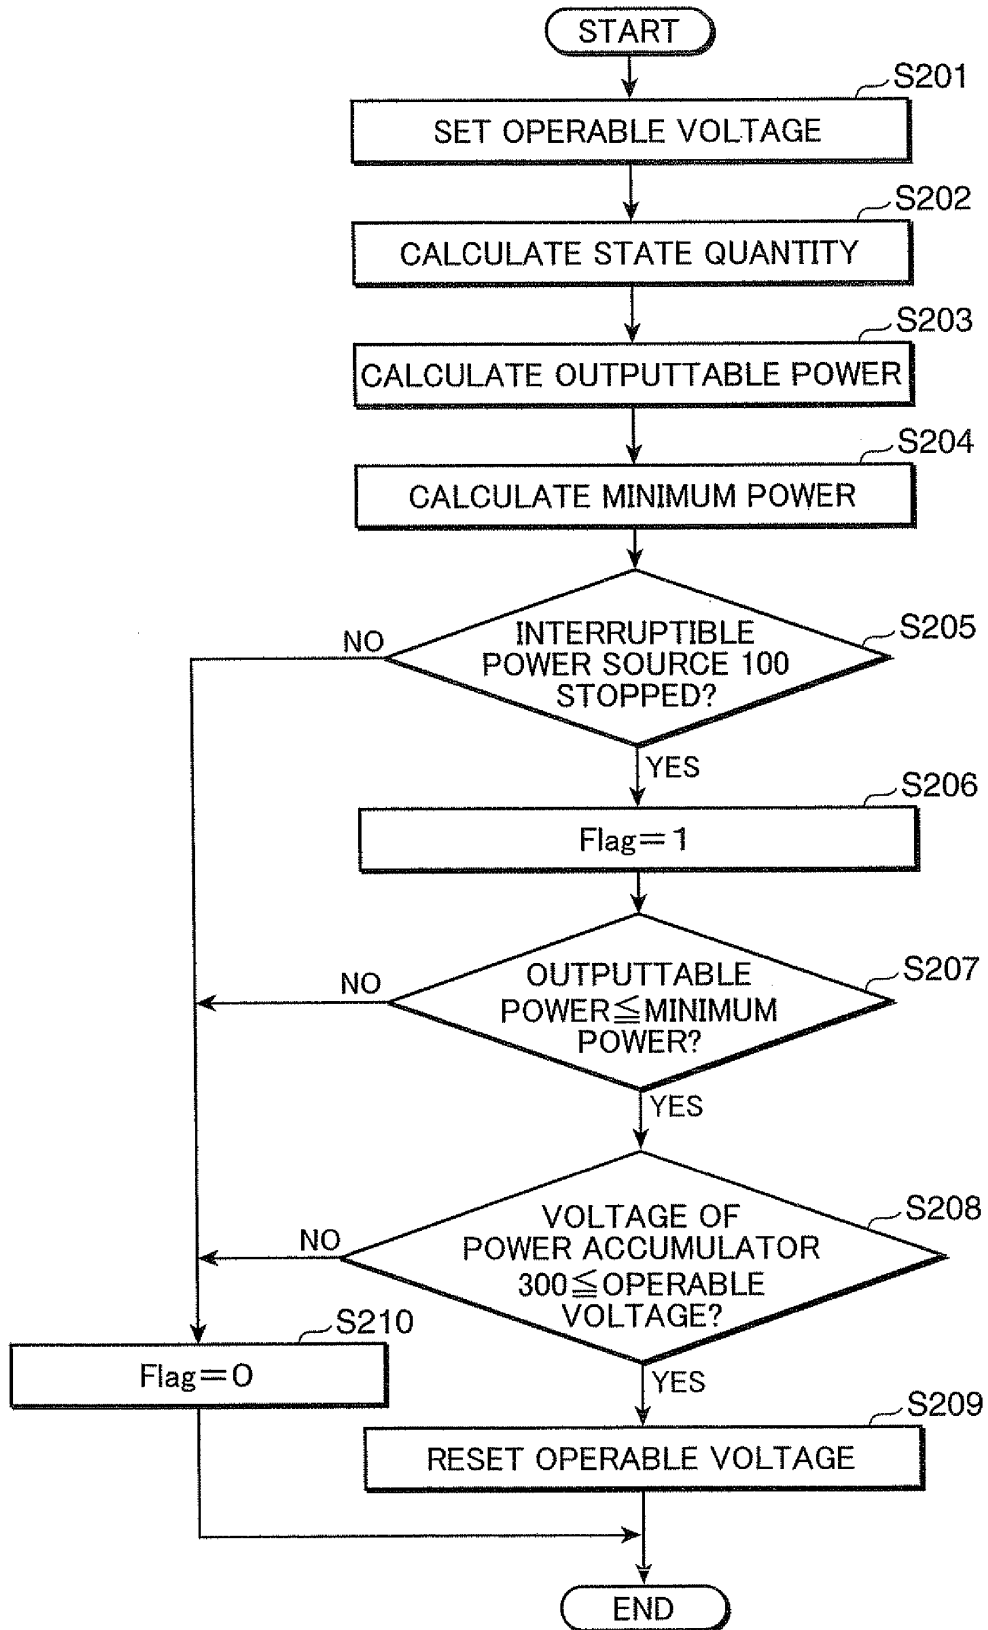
START

S201
SET OPERABLE VOLTAGE

S202
CALCULATE STATE QUANTITY

S203
CALCULATE OUTPUTTABLE POWER

S204
CALCULATE MINIMUM POWER

S205
INTERRUPTIBLE POWER SOURCE 100 STOPPED?
NO
YES

S206
Flag=1

S207
OUTPUTTABLE POWER$\leqq$MINIMUM POWER?
NO
YES

S208
VOLTAGE OF POWER ACCUMULATOR 300$\leqq$OPERABLE VOLTAGE?
NO
YES

S210
Flag=0

S209
RESET OPERABLE VOLTAGE

END